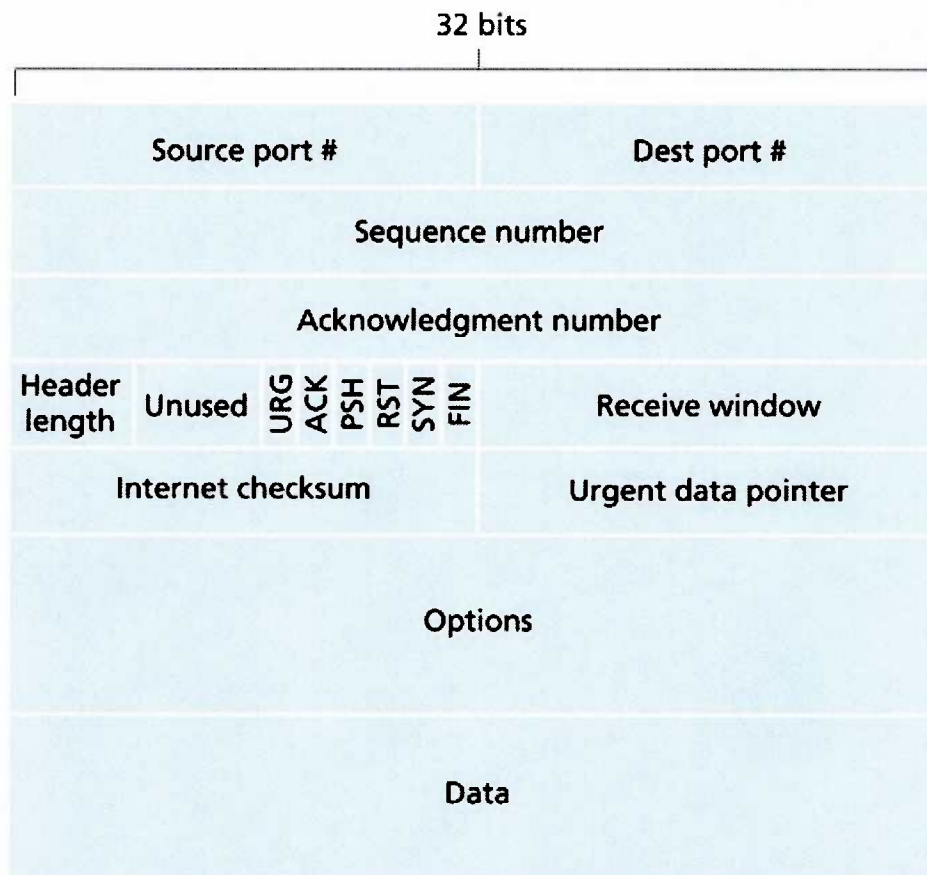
32 bits

| Source port # | | | | | | | | Dest port # |
|---|---|---|---|---|---|---|---|---|
| Sequence number | | | | | | | | |
| Acknowledgment number | | | | | | | | |
| Header length | Unused | URG | ACK | PSH | RST | SYN | FIN | Receive window |
| Internet checksum | | | | | | | | Urgent data pointer |
| Options | | | | | | | | |
| Data | | | | | | | | |